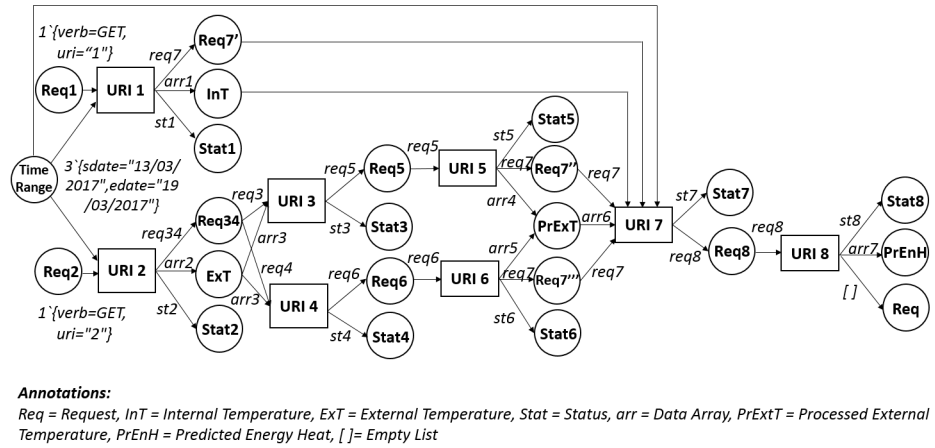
1`{verb=GET, uri="1"}

Req1
URI 1
req7
Req7'
arr1
InT
st1
Stat1

Time Range
3`{sdate="13/03/2017",edate="19/03/2017"}

Req2
URI 2
1`{verb=GET, uri="2"}
req34
Req34
arr2
ExT
st2
Stat2

req3
URI 3
arr3
req4
arr3
URI 4
req5
Req5
st3
Stat3
req6
Req6
st4
Stat4

URI 5
st5
Stat5
req7
Req7''
arr4
PrExT
URI 6
arr5
req7
Req7'''
st6
Stat6
req6

req7
arr6
req7
URI 7
st7
Stat7
req8
Req8
req8
URI 8
st8
Stat8
arr7
PrEnH
[ ]
Req

**Annotations:**
Req = Request, InT = Internal Temperature, ExT = External Temperature, Stat = Status, arr = Data Array, PrExtT = Processed External Temperature, PrEnH = Predicted Energy Heat, [ ]= Empty List